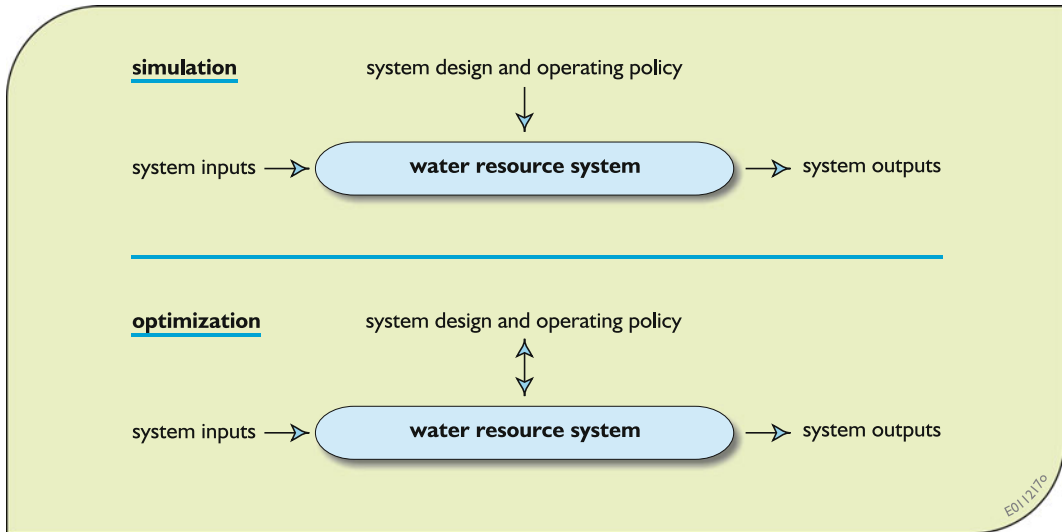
simulation

system design and operating policy

system inputs

water resource system

system outputs

optimization

system design and operating policy

system inputs

water resource system

system outputs

E011217o